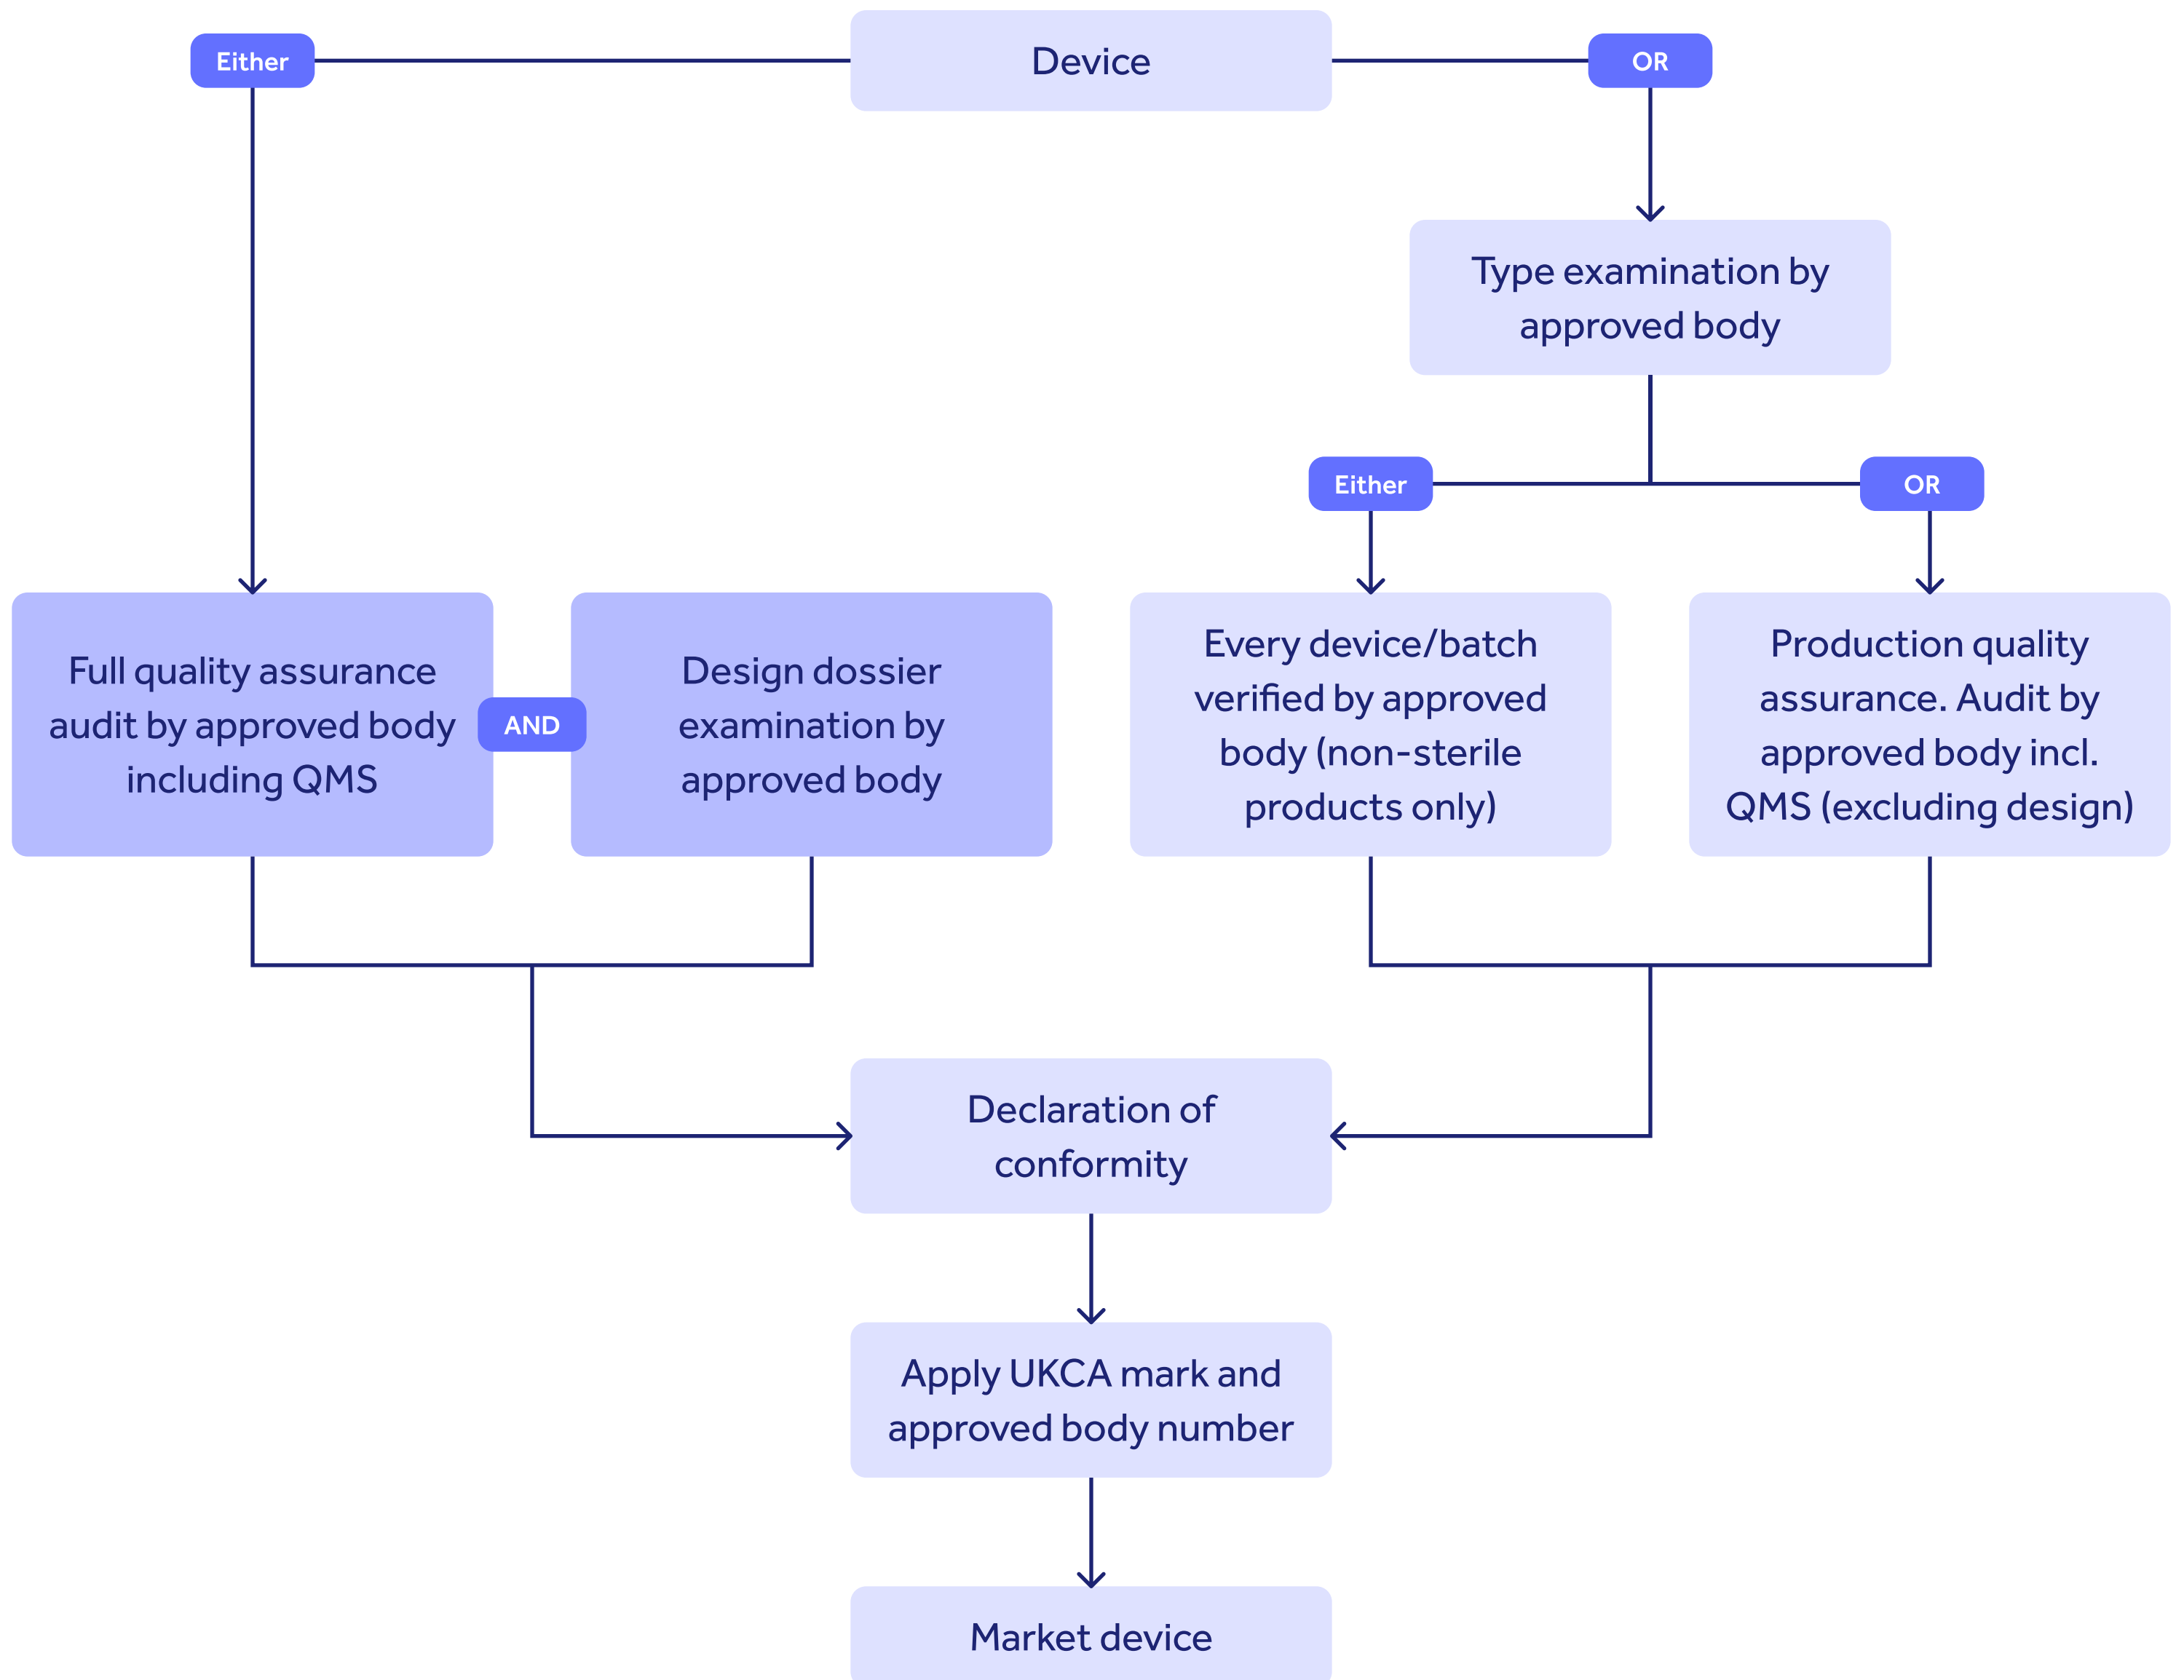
Either

Device

OR

Type examination by approved body

Either

OR

Full quality assurance audit by approved body including QMS

AND

Design dossier examination by approved body

Every device/batch verified by approved body (non-sterile products only)

Production quality assurance. Audit by approved body incl. QMS (excluding design)

Declaration of conformity

Apply UKCA mark and approved body number

Market device